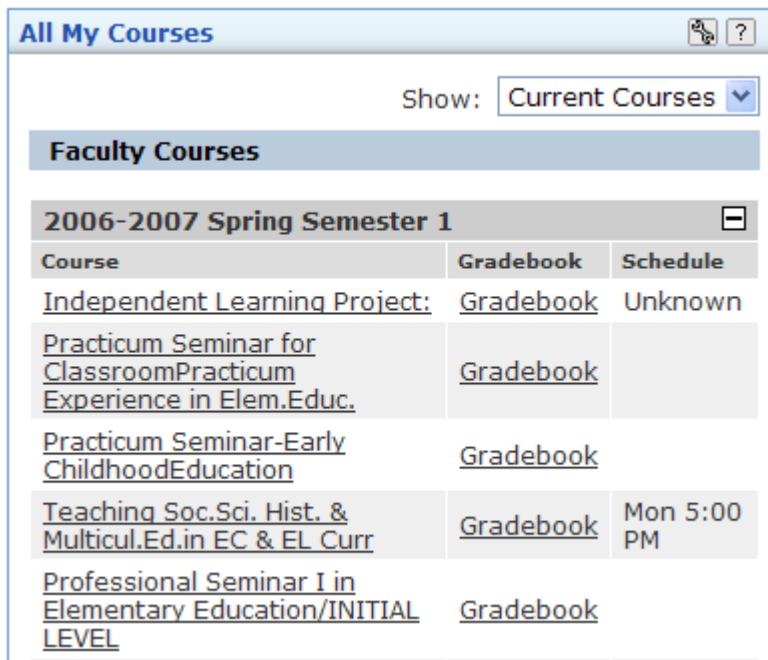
All My Courses

Show: Current Courses

Faculty Courses

2006-2007 Spring Semester 1

| Course | Gradebook | Schedule |
|---|---|---|
| Independent Learning Project: | Gradebook | Unknown |
| Practicum Seminar for ClassroomPracticum Experience in Elem.Educ. | Gradebook | |
| Practicum Seminar-Early ChildhoodEducation | Gradebook | |
| Teaching Soc.Sci. Hist. & Multicul.Ed.in EC & EL Curr | Gradebook | Mon 5:00 PM |
| Professional Seminar I in Elementary Education/INITIAL LEVEL | Gradebook | |